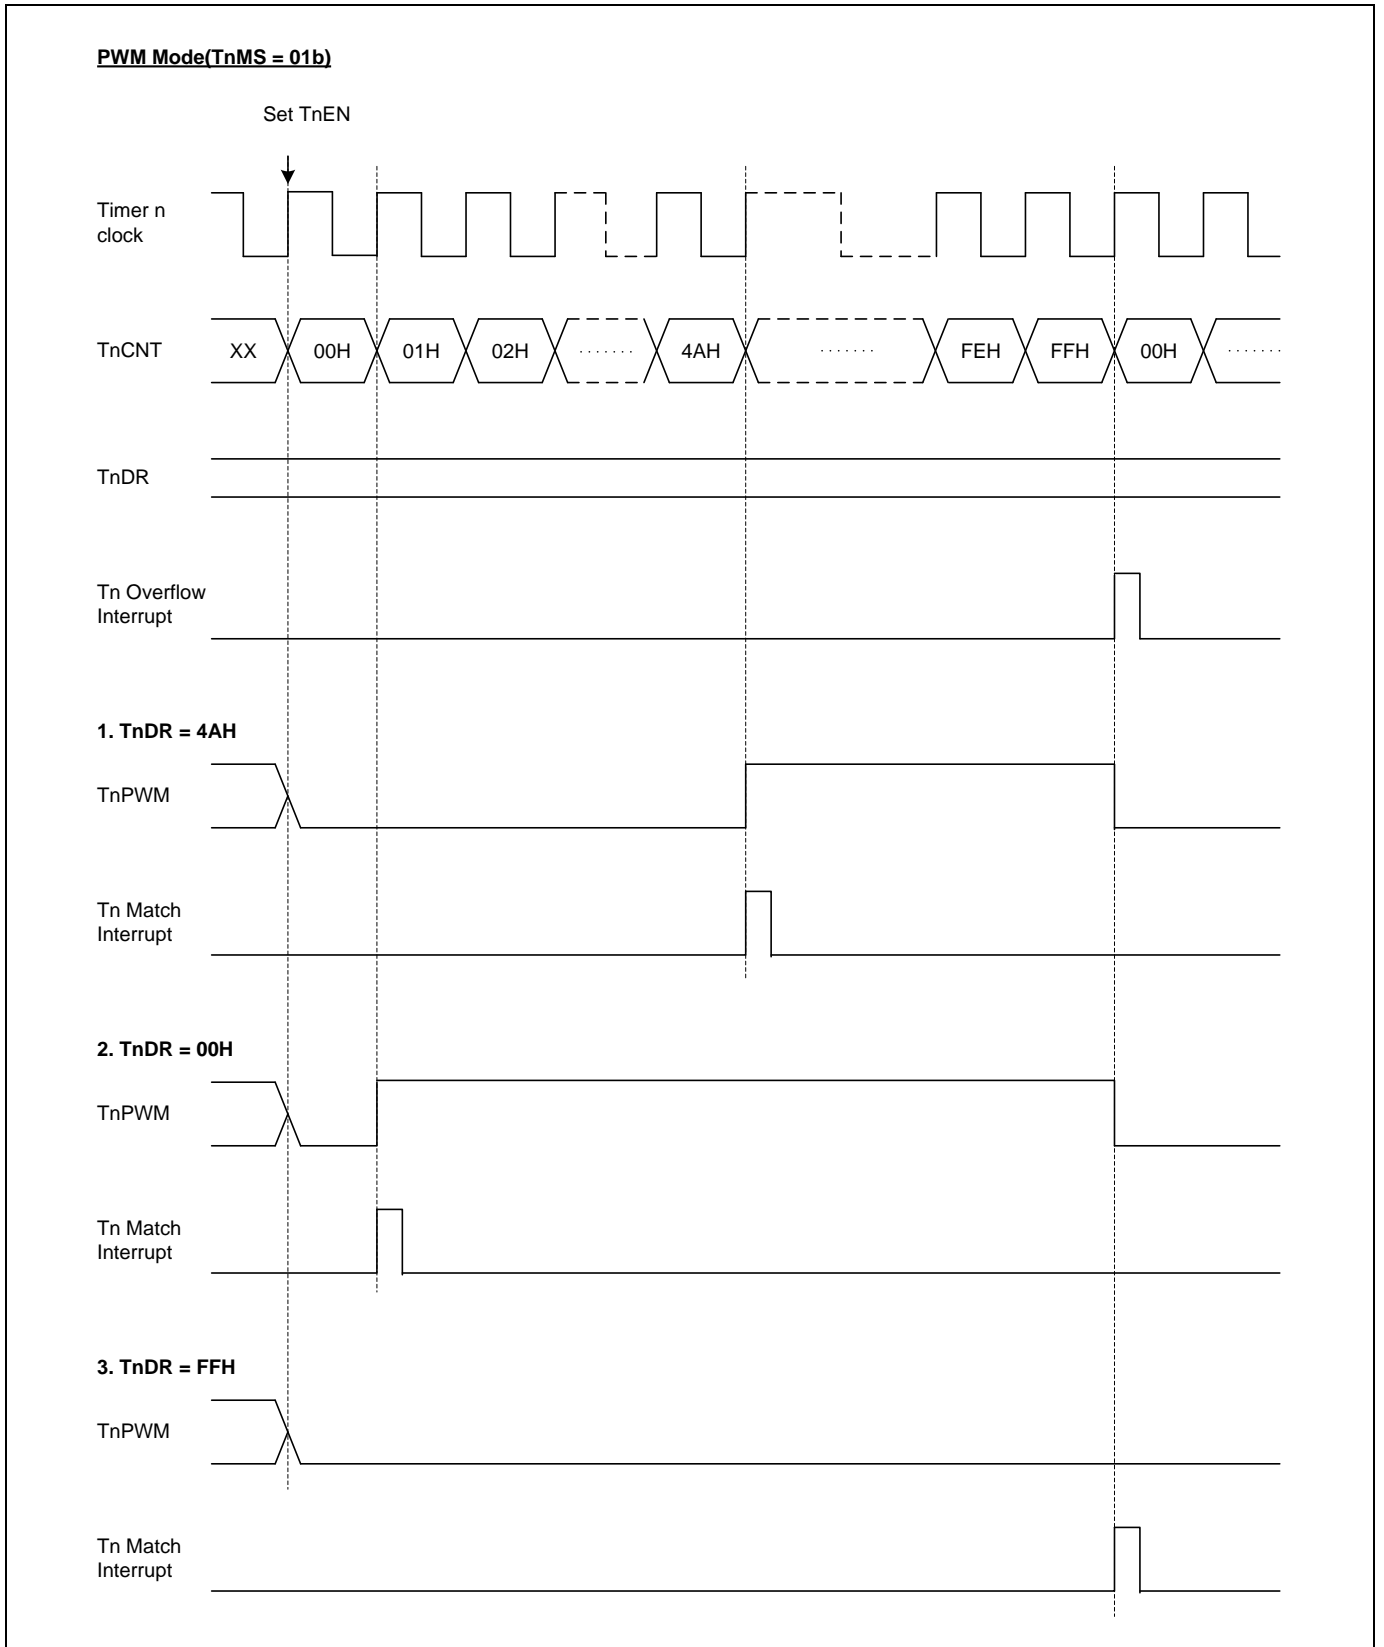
PWM Mode(TnMS = 01b)

Set TnEN

Timer n clock

TnCNT XX 00H 01H 02H ······· 4AH ······· FEH FFH 00H ·······

TnDR

Tn Overflow Interrupt

1. TnDR = 4AH

TnPWM

Tn Match Interrupt

2. TnDR = 00H

TnPWM

Tn Match Interrupt

3. TnDR = FFH

TnPWM

Tn Match Interrupt